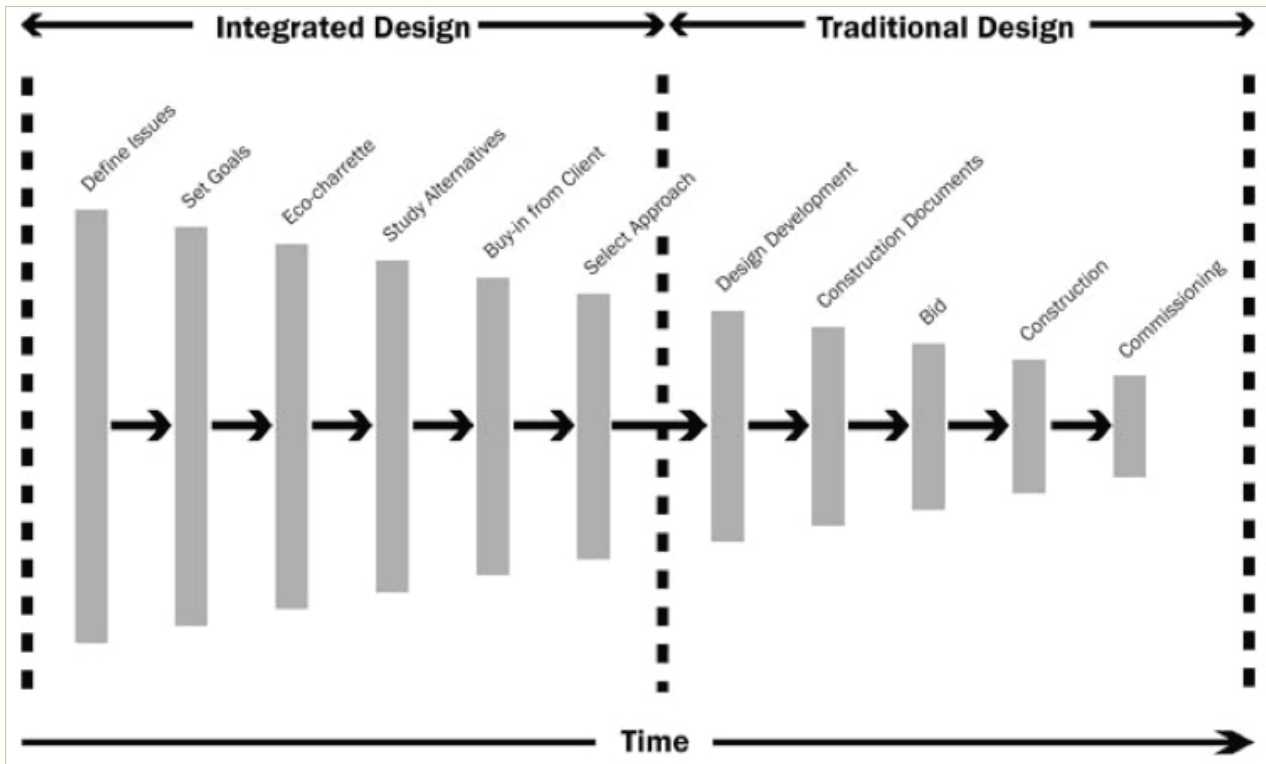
Integrated Design

Traditional Design

Define Issues

Set Goals

Eco-charrette

Study Alternatives

Buy-in from Client

Select Approach

Design Development

Construction Documents

Bid

Construction

Commissioning

Time